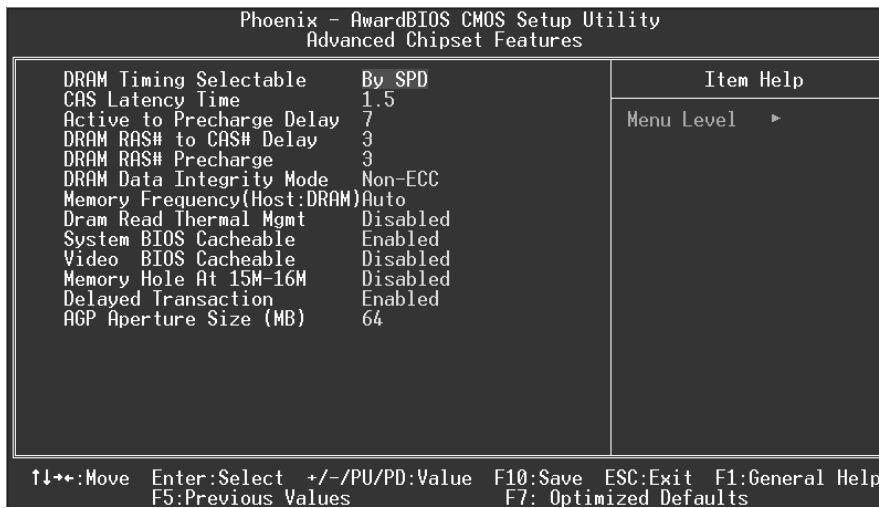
Phoenix - AwardBIOS CMOS Setup Utility
Advanced Chipset Features

| | |
|---|---|
| DRAM Timing Selectable | By SPD |
| CAS Latency Time | 1.5 |
| Active to Precharge Delay | 7 |
| DRAM RAS# to CAS# Delay | 3 |
| DRAM RAS# Precharge | 3 |
| DRAM Data Integrity Mode | Non-ECC |
| Memory Frequency(Host:DRAM) | Auto |
| Dram Read Thermal Mgmt | Disabled |
| System BIOS Cacheable | Enabled |
| Video BIOS Cacheable | Disabled |
| Memory Hole At 15M-16M | Disabled |
| Delayed Transaction | Enabled |
| AGP Aperture Size (MB) | 64 |

Item Help

Menu Level ►

↑↓→←:Move Enter:Select +/-/PU/PD:Value F10:Save ESC:Exit F1:General Help
F5:Previous Values F7: Optimized Defaults